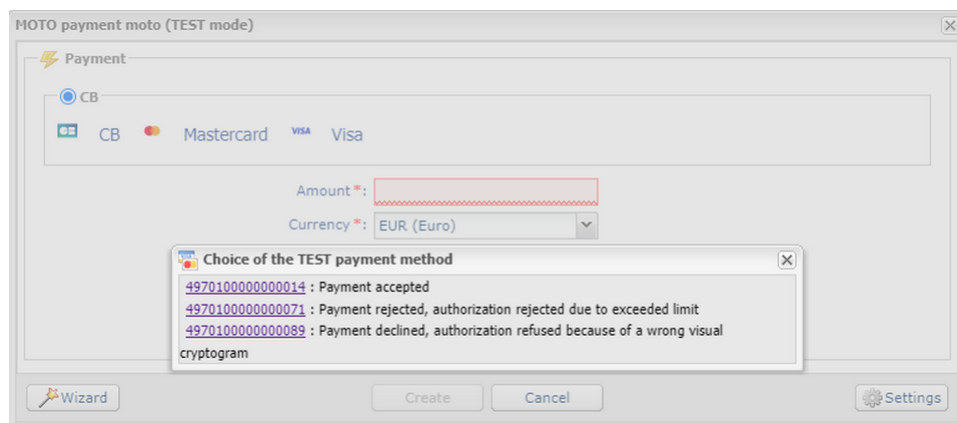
MOTO payment moto (TEST mode)

Payment

CB

CB Mastercard VISA Visa

Amount *:

Currency *: EUR (Euro)

Choice of the TEST payment method

4970100000000014 : Payment accepted
4970100000000071 : Payment rejected, authorization rejected due to exceeded limit
4970100000000089 : Payment declined, authorization refused because of a wrong visual cryptogram

Wizard Create Cancel Settings